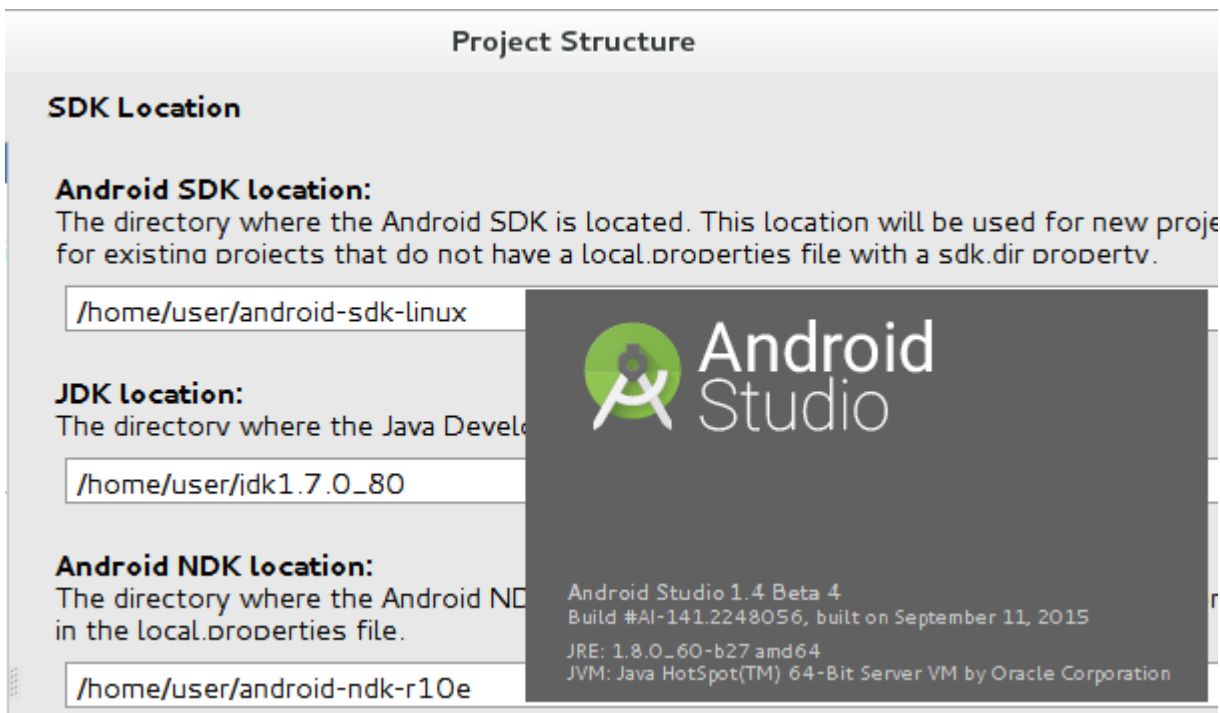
Project Structure

SDK Location

Android SDK location:
The directory where the Android SDK is located. This location will be used for new proje for existing projects that do not have a local.properties file with a sdk.dir property.

/home/user/android-sdk-linux

JDK location:
The directory where the Java Develo

/home/user/jdk1.7.0_80

Android NDK location:
The directory where the Android ND in the local.properties file.

/home/user/android-ndk-r10e

Android Studio

Android Studio 1.4 Beta 4
Build #AI-141.2248056, built on September 11, 2015

JRE: 1.8.0_60-b27 amd64
JVM: Java HotSpot(TM) 64-Bit Server VM by Oracle Corporation